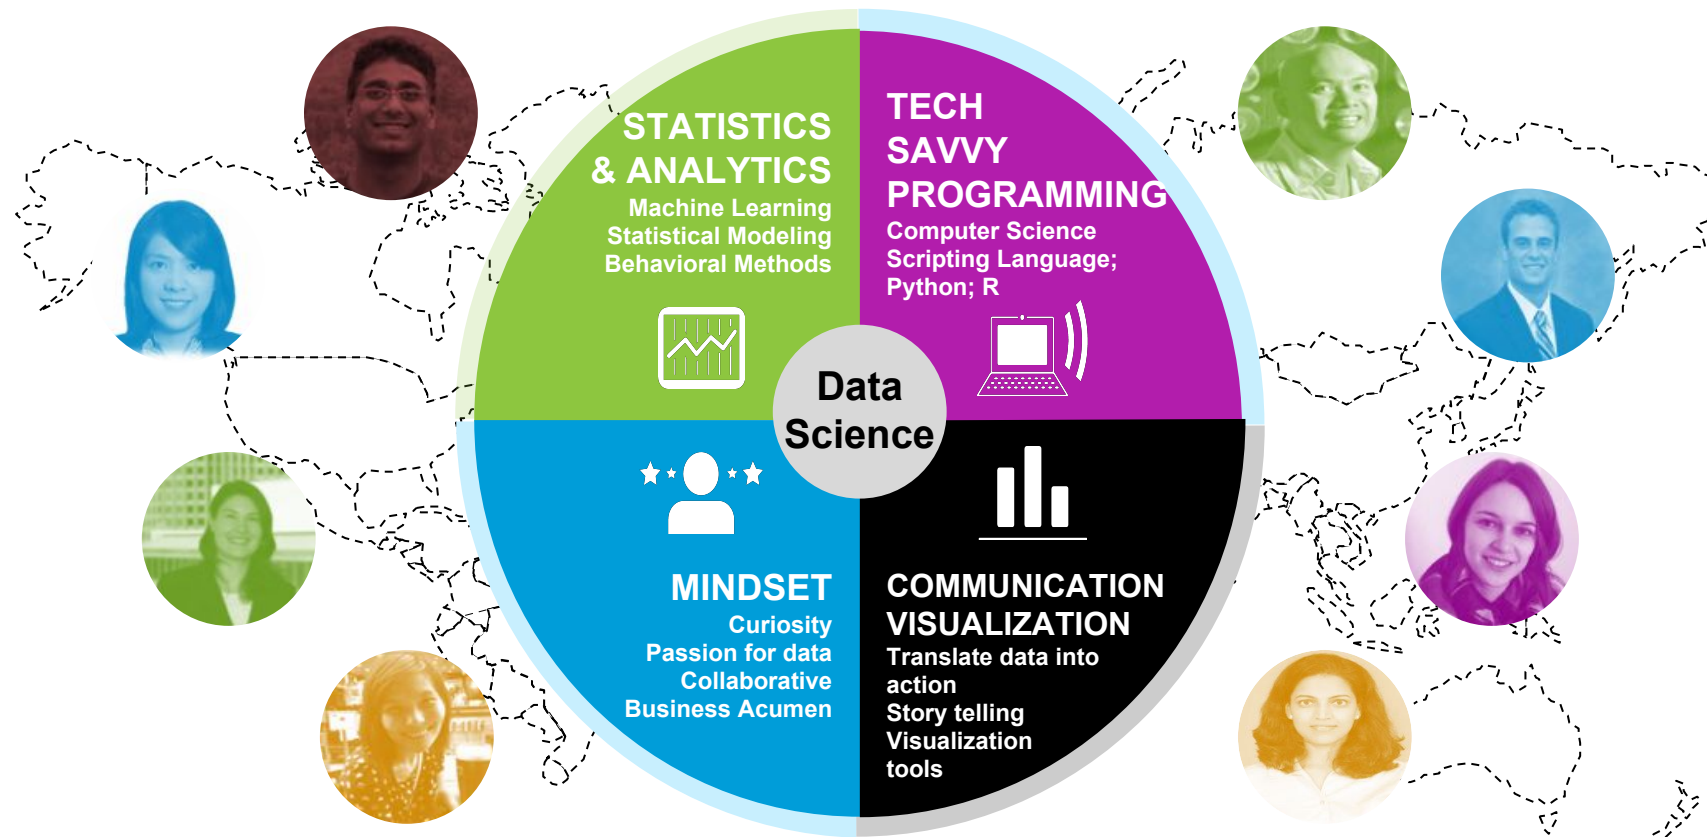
STATISTICS & ANALYTICS
Machine Learning
Statistical Modeling
Behavioral Methods

TECH SAVVY PROGRAMMING
Computer Science
Scripting Language; Python; R

Data Science

MINDSET
Curiosity
Passion for data
Collaborative
Business Acumen

COMMUNICATION VISUALIZATION
Translate data into action
Story telling
Visualization tools